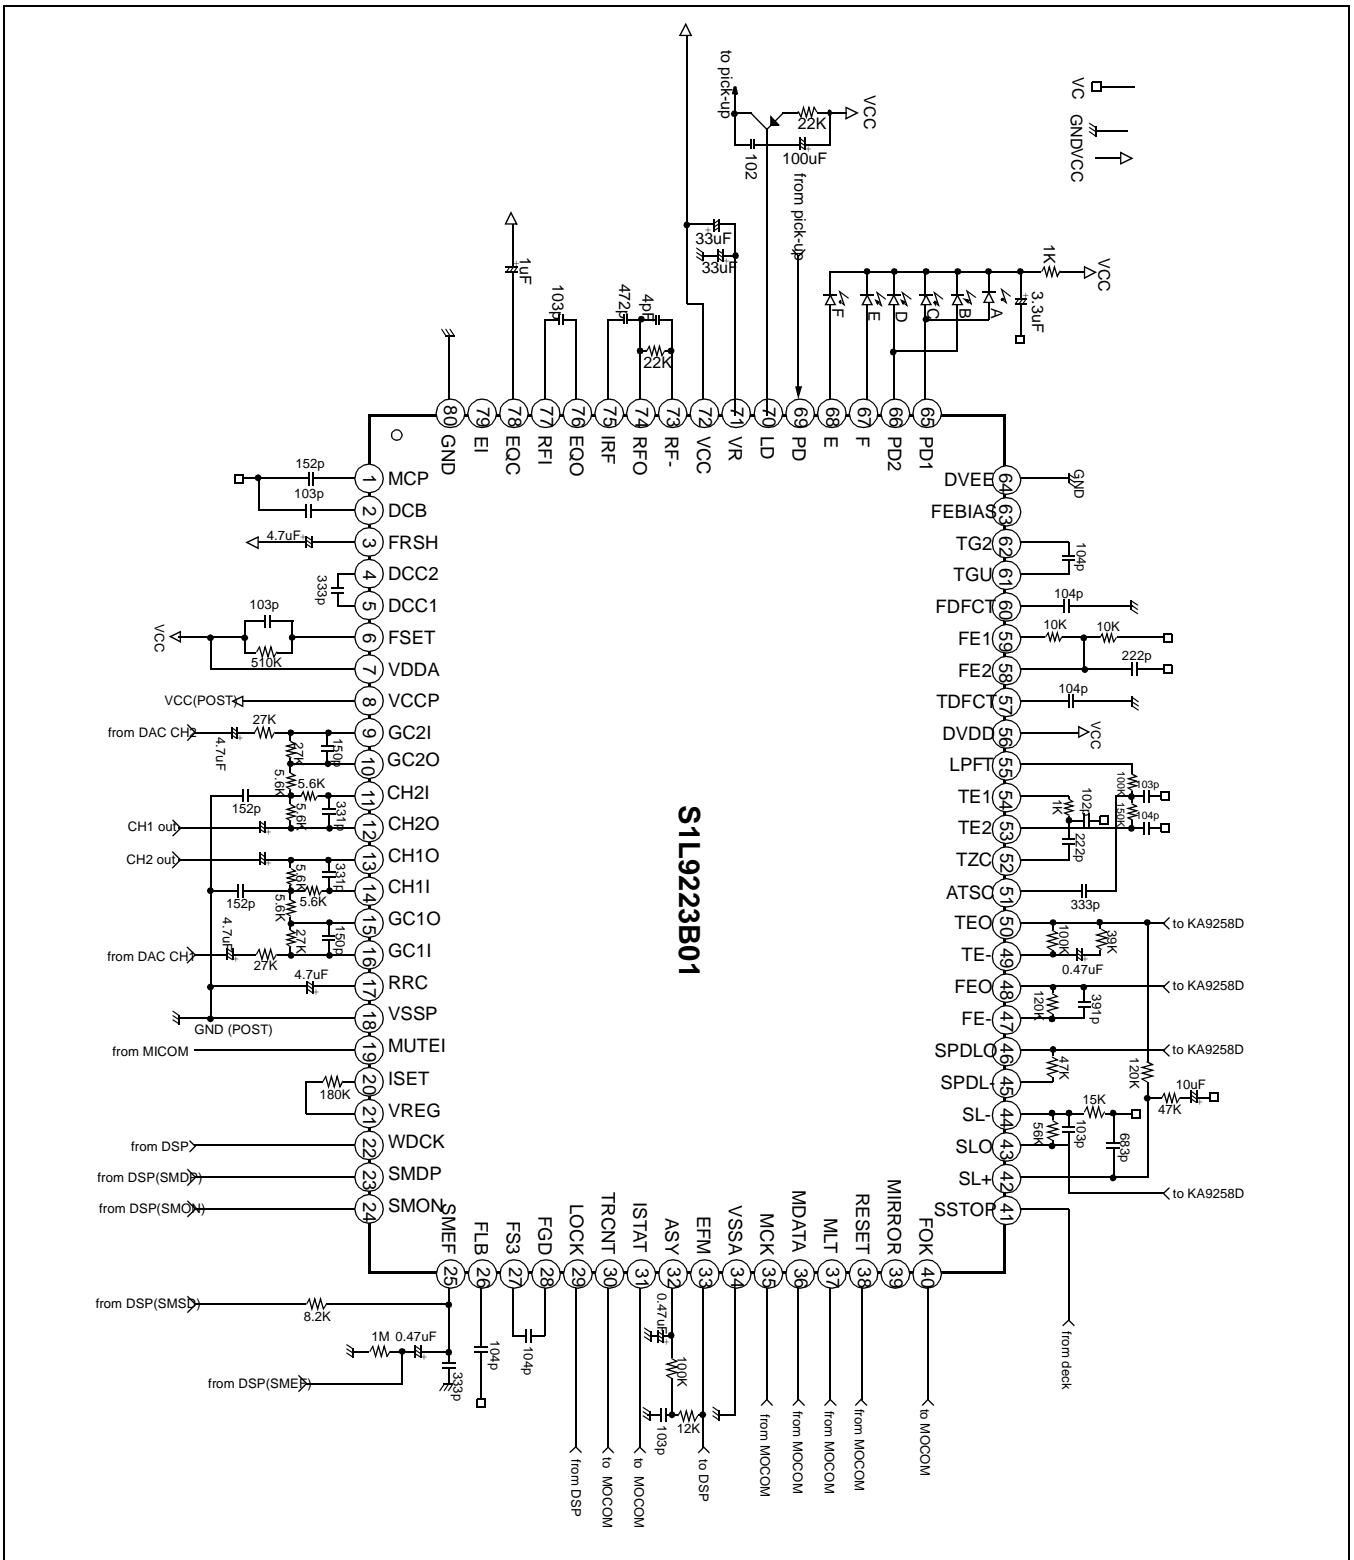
to pick-up
22K
VCC
102
100uF
from pick-up
VC
GND/VCC
33uF
33uF
1uF
103p
472p
4pF
22K
1K
VCC
3.3uF
F E D C B A

80 GND
79 EI
78 EQC
77 RFI
76 EQO
75 IRF
74 RFO
73 RF-
72 VCC
71 VR
70 LD
69 PD
68 E
67 F
66 PD2
65 PD1

152p
103p
1 MCP
2 DCB
4.7uF
3 FRSH
333p
4 DCC2
5 DCC1
103p
VCC
6 FSET
510K
7 VDDA
VCC(POST)
8 VCCP
from DAC CH2
27K
4.7uF
9 GC2I
27K
150p
10 GC2O
5.6K
5.6K
152p
11 CH2I
5.6K
331p
CH1 out
12 CH2O
CH2 out
13 CH1O
5.6K
331p
14 CH1I
152p
5.6K
5.6K
15 GC1O
4.7uF
27K
150p
from DAC CH1
27K
16 GC1I
4.7uF
17 RRC
GND (POST)
18 VSSP
from MICOM
19 MUTEI
180K
20 ISET
21 VREG
from DSP
22 WDCK
from DSP(SMDP)
23 SMDP
from DSP(SMON)
24 SMON

S1L9223B01

64 DVEE
GND
63 FEBIAS
62 TG2
104p
61 TGU
60 FDFCT
104p
59 FE1
10K
10K
58 FE2
222p
57 TDFCT
104p
56 DVDD
VCC
55 LPFT
100K
103p
54 TE1
102p
1K
150K
104p
53 TE2
222p
52 TZC
51 ATSC
333p
50 TEO
to KA9258D
100K
39K
49 TE-
0.47uF
48 FEO
to KA9258D
120K
391p
47 FE-
46 SPDLO
to KA9258D
47K
120K
45 SPDL-
10uF
47K
44 SL-
15K
56K
103p
683p
43 SLO
42 SL+
to KA9258D
41 SSTOP
from deck

25 SMEF
26 FLB
27 FS3
28 FGD
29 LOCK
30 TRCNT
31 ISTAT
32 ASY
33 EFM
34 VSSA
35 MCK
36 MDATA
37 MLT
38 RESET
39 MIRROR
40 FOK

from DSP(SMSD)
8.2K
1M
0.47uF
from DSP(SMEF)
333p
104p
104p
0.47uF
100K
103p
12K
from DSP
to MOCOM
to MOCOM
to DSP
from MOCOM
from MOCOM
from MOCOM
from MOCOM
to MOCOM